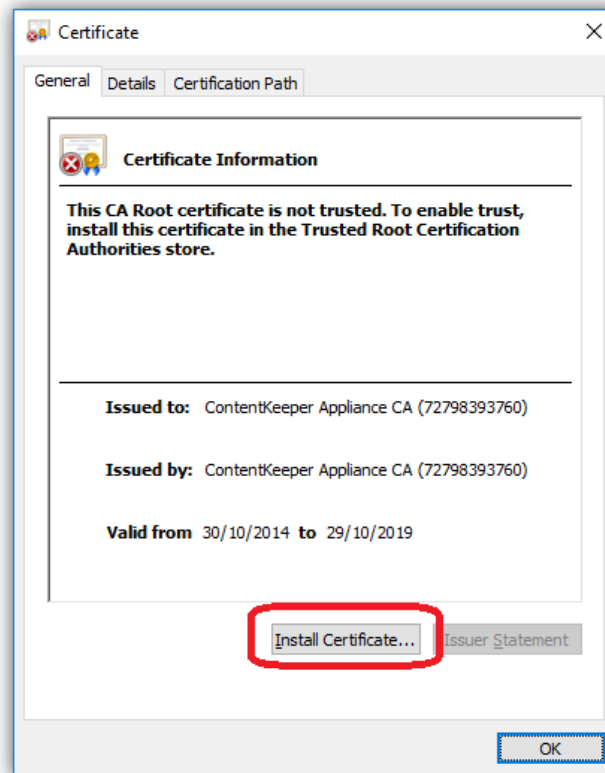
Certificate

General | Details | Certification Path

Certificate Information

This CA Root certificate is not trusted. To enable trust, install this certificate in the Trusted Root Certification Authorities store.

Issued to: ContentKeeper Appliance CA (72798393760)

Issued by: ContentKeeper Appliance CA (72798393760)

Valid from 30/10/2014 to 29/10/2019

Install Certificate...

Issuer Statement

OK